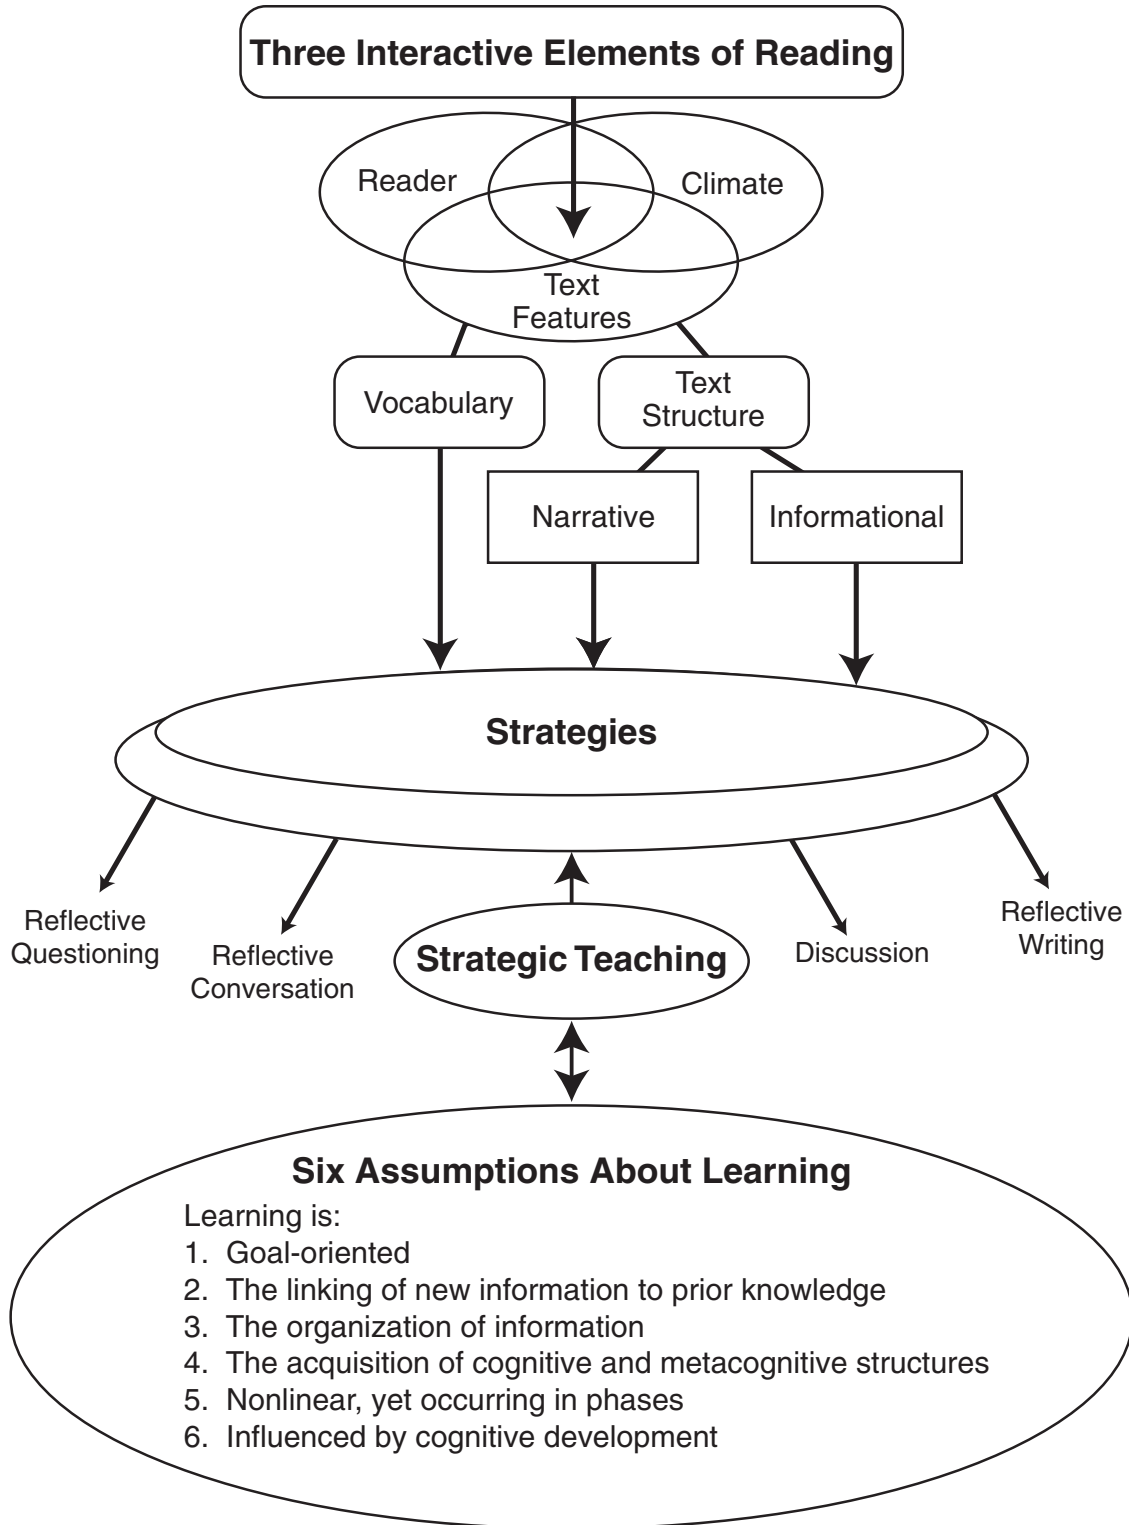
Three Interactive Elements of Reading

Reader

Climate

Text Features

Vocabulary

Text Structure

Narrative

Informational

Strategies

Reflective Questioning

Reflective Conversation

Strategic Teaching

Discussion

Reflective Writing

Six Assumptions About Learning

Learning is:
1. Goal-oriented
2. The linking of new information to prior knowledge
3. The organization of information
4. The acquisition of cognitive and metacognitive structures
5. Nonlinear, yet occurring in phases
6. Influenced by cognitive development